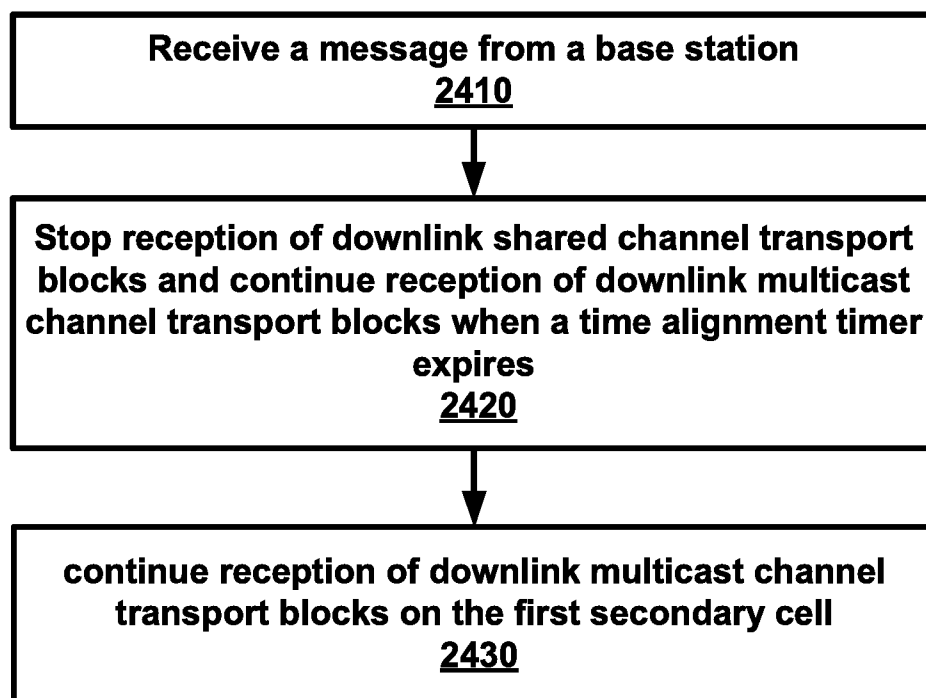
Receive a message from a base station
2410

Stop reception of downlink shared channel transport blocks and continue reception of downlink multicast channel transport blocks when a time alignment timer expires
2420

continue reception of downlink multicast channel transport blocks on the first secondary cell
2430